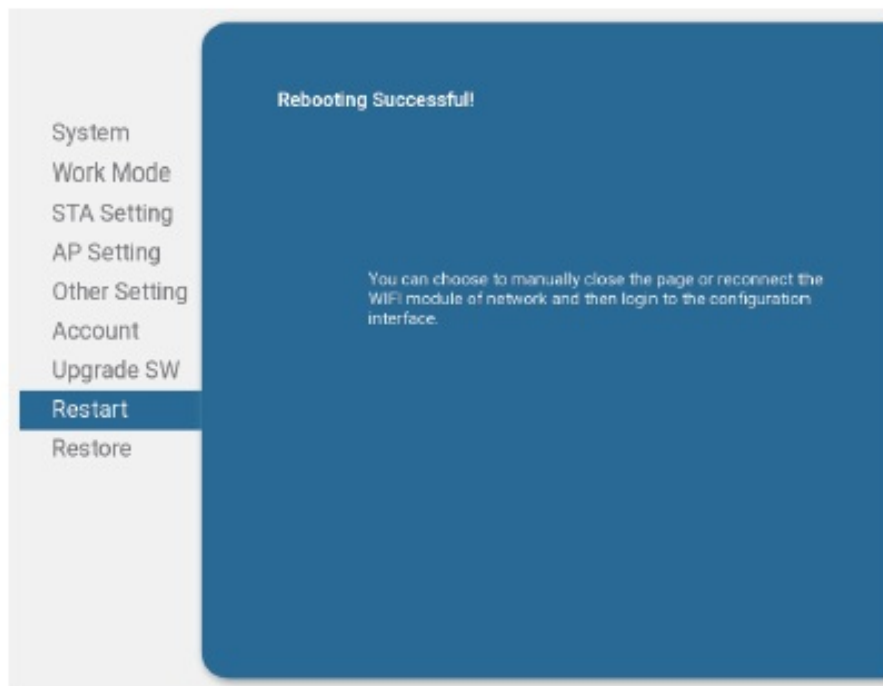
System
Work Mode
STA Setting
AP Setting
Other Setting
Account
Upgrade SW
Restart
Restore

Rebooting Successful!

You can choose to manually close the page or reconnect the WIFI module of network and then login to the configuration interface.